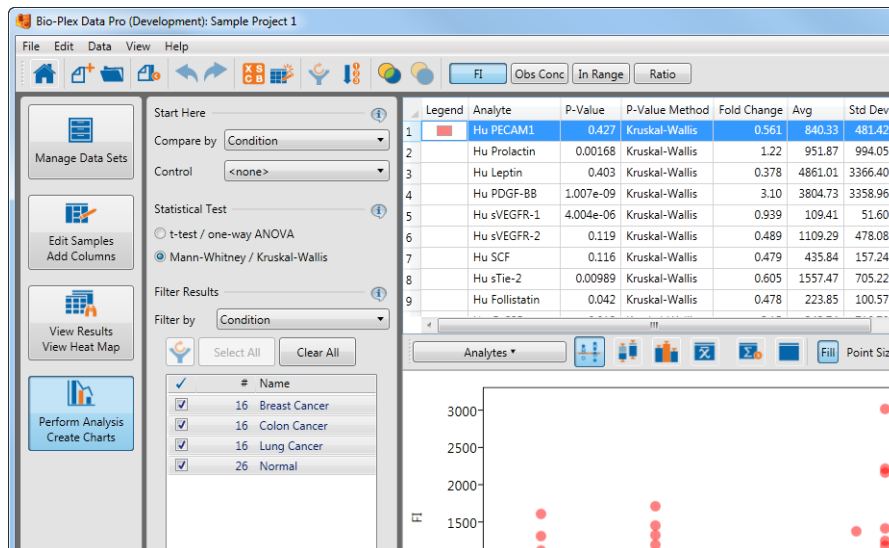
Bio-Plex Data Pro (Development): Sample Project 1

File Edit Data View Help

FI | Obs Conc | In Range | Ratio

Manage Data Sets

Edit Samples
Add Columns

View Results
View Heat Map

Perform Analysis
Create Charts

Start Here

Compare by Condition

Control <none>

Statistical Test

t-test / one-way ANOVA

Mann-Whitney / Kruskal-Wallis

Filter Results

Filter by Condition

Select All | Clear All

| ✓ | # | Name |
|---|---|---|
| ✓ | 16 | Breast Cancer |
| ✓ | 16 | Colon Cancer |
| ✓ | 16 | Lung Cancer |
| ✓ | 26 | Normal |

| | Legend | Analyte | P-Value | P-Value Method | Fold Change | Avg | Std Dev |
|---|---|---|---|---|---|---|---|
| 1 | | Hu PECAM1 | 0.427 | Kruskal-Wallis | 0.561 | 840.33 | 481.42 |
| 2 | | Hu Prolactin | 0.00168 | Kruskal-Wallis | 1.22 | 951.87 | 994.05 |
| 3 | | Hu Leptin | 0.403 | Kruskal-Wallis | 0.378 | 4861.01 | 3366.40 |
| 4 | | Hu PDGF-BB | 1.007e-09 | Kruskal-Wallis | 3.10 | 3804.73 | 3358.96 |
| 5 | | Hu sVEGFR-1 | 4.004e-06 | Kruskal-Wallis | 0.939 | 109.41 | 51.60 |
| 6 | | Hu sVEGFR-2 | 0.119 | Kruskal-Wallis | 0.489 | 1109.29 | 478.08 |
| 7 | | Hu SCF | 0.116 | Kruskal-Wallis | 0.479 | 435.84 | 157.24 |
| 8 | | Hu sTie-2 | 0.00989 | Kruskal-Wallis | 0.605 | 1557.47 | 705.22 |
| 9 | | Hu Follistatin | 0.042 | Kruskal-Wallis | 0.478 | 223.85 | 100.57 |

Analytes ▾

Fill Point Siz

3000
2500
2000
1500
FI